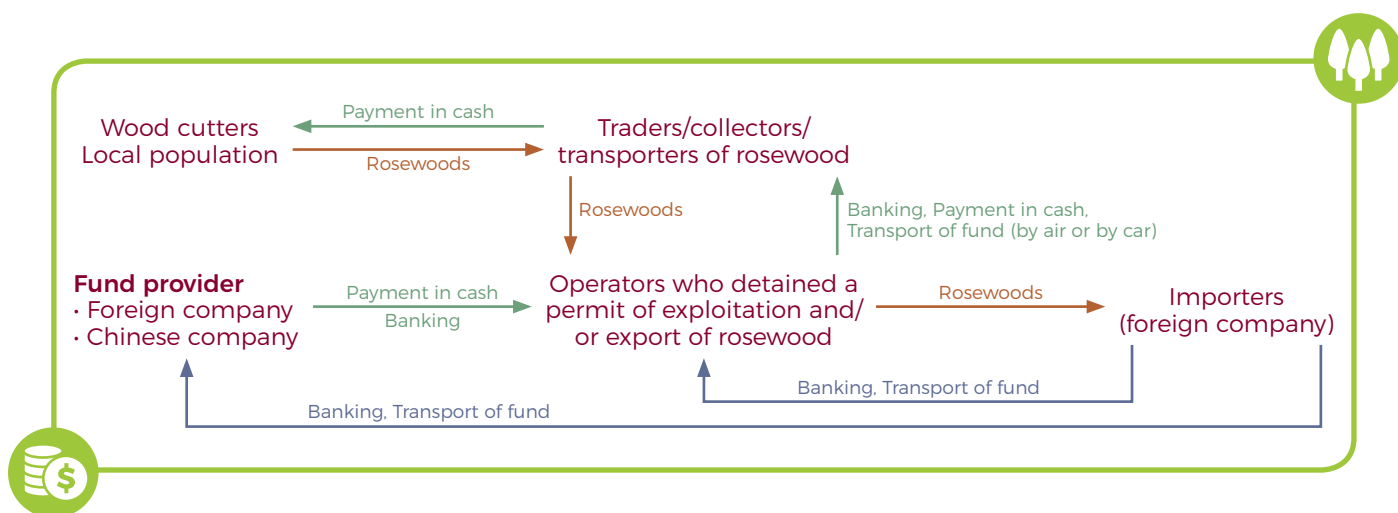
Wood cutters
Local population

Payment in cash

Rosewoods

Traders/collectors/
transporters of rosewood

Rosewoods

Banking, Payment in cash,
Transport of fund (by air or by car)

Fund provider
· Foreign company
· Chinese company

Payment in cash
Banking

Operators who detained a permit of exploitation and/ or export of rosewood

Rosewoods

Importers
(foreign company)

Banking, Transport of fund

Banking, Transport of fund

$